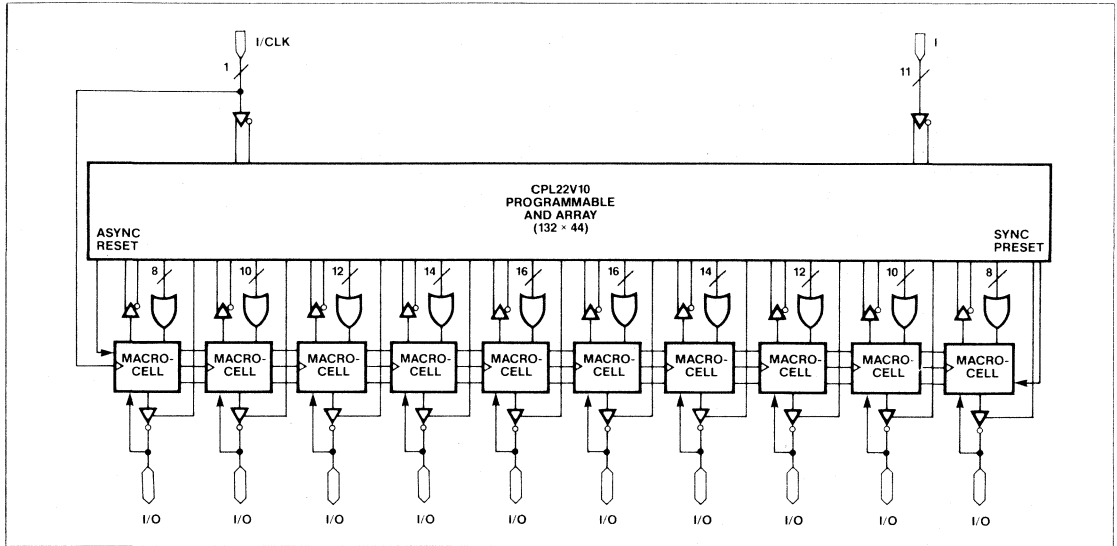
I/CLK
1
I
11
CPL22V10
PROGRAMMABLE
AND ARRAY
(132 × 44)
ASYNC
RESET
SYNC
PRESET
8
10
12
14
16
16
14
12
10
8
MACRO-CELL
MACRO-CELL
MACRO-CELL
MACRO-CELL
MACRO-CELL
MACRO-CELL
MACRO-CELL
MACRO-CELL
MACRO-CELL
MACRO-CELL
I/O
I/O
I/O
I/O
I/O
I/O
I/O
I/O
I/O
I/O